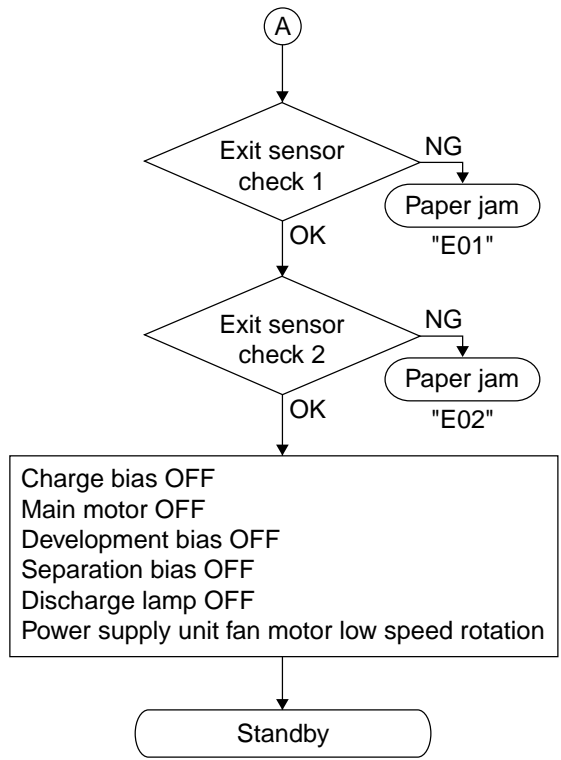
A

Exit sensor check 1

NG

Paper jam

"E01"

OK

Exit sensor check 2

NG

Paper jam

"E02"

OK

Charge bias OFF
Main motor OFF
Development bias OFF
Separation bias OFF
Discharge lamp OFF
Power supply unit fan motor low speed rotation

Standby